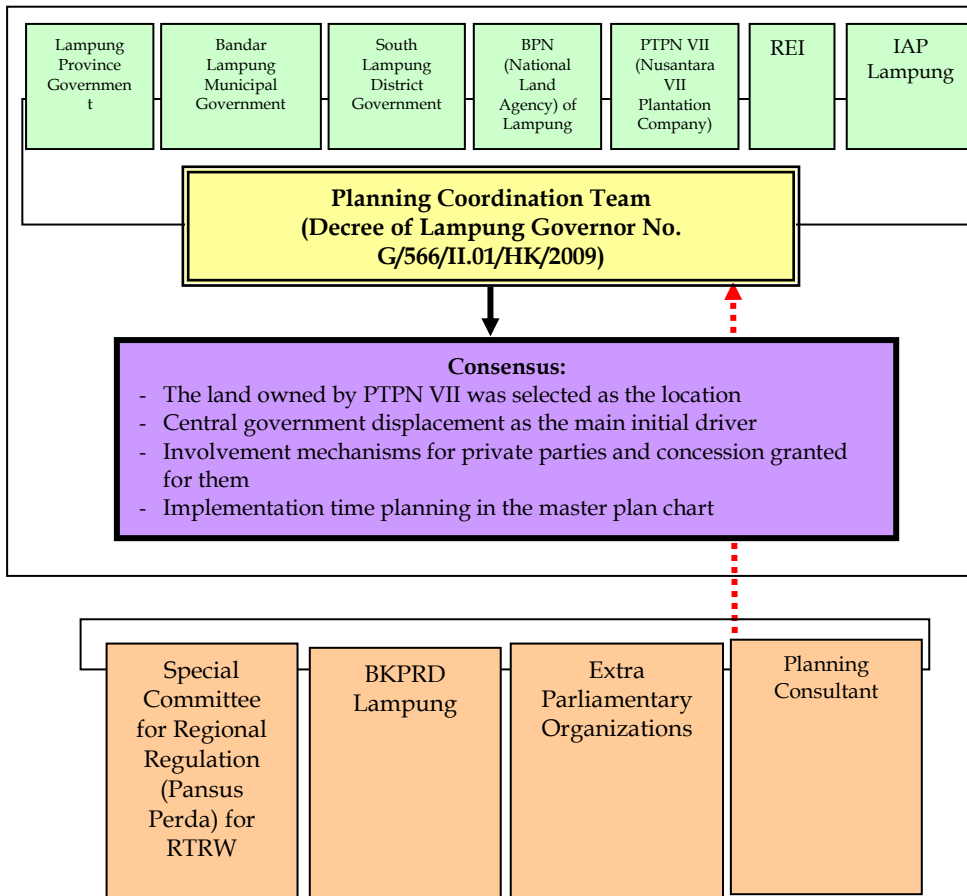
Lampung Province Government

Bandar Lampung Municipal Government

South Lampung District Government

BPN (National Land Agency) of Lampung

PTPN VII (Nusantara VII Plantation Company)

REI

IAP Lampung

Planning Coordination Team (Decree of Lampung Governor No. G/566/II.01/HK/2009)

Consensus:
- The land owned by PTPN VII was selected as the location
- Central government displacement as the main initial driver
- Involvement mechanisms for private parties and concession granted for them
- Implementation time planning in the master plan chart

Special Committee for Regional Regulation (Pansus Perda) for RTRW

BKPRD Lampung

Extra Parliamentary Organizations

Planning Consultant